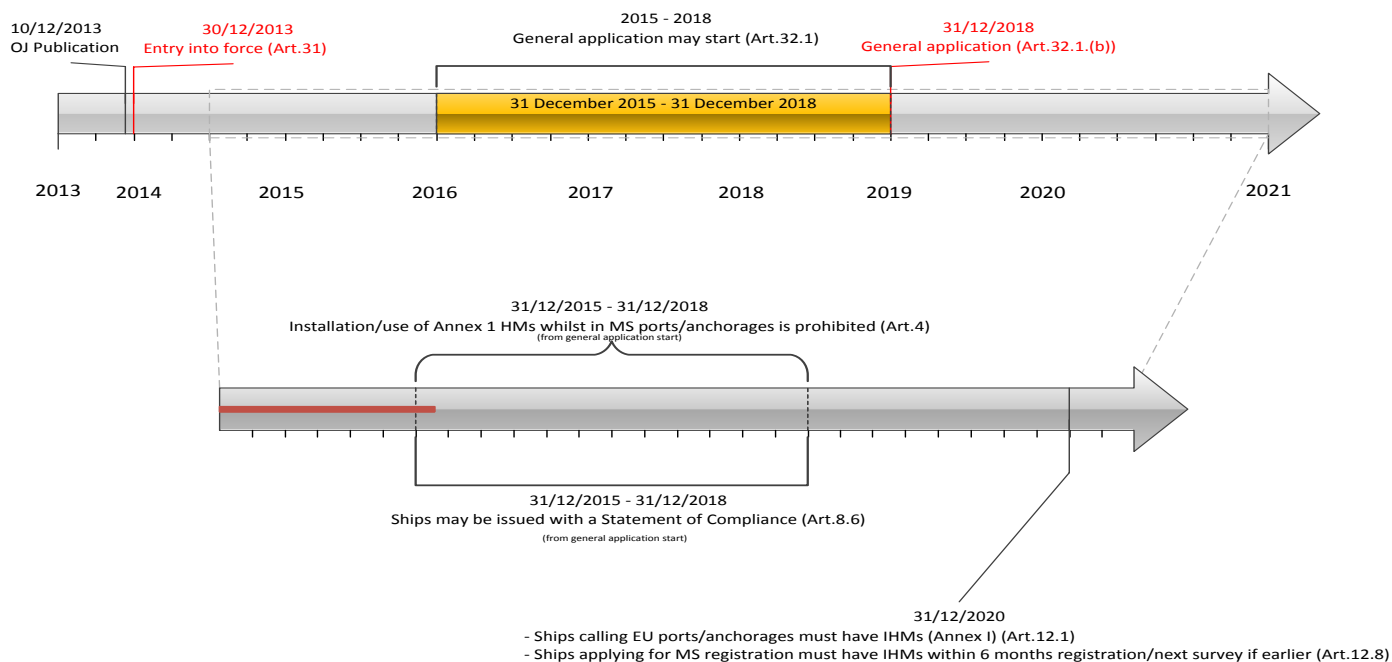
10/12/2013
OJ Publication

30/12/2013
Entry into force (Art.31)

2015 - 2018
General application may start (Art.32.1)

31/12/2018
General application (Art.32.1.(b))

31 December 2015 - 31 December 2018

2013 2014 2015 2016 2017 2018 2019 2020 2021

31/12/2015 - 31/12/2018
Installation/use of Annex 1 HMs whilst in MS ports/anchorages is prohibited (Art.4)
(from general application start)

31/12/2015 - 31/12/2018
Ships may be issued with a Statement of Compliance (Art.8.6)
(from general application start)

31/12/2020
- Ships calling EU ports/anchorages must have IHMs (Annex I) (Art.12.1)
- Ships applying for MS registration must have IHMs within 6 months registration/next survey if earlier (Art.12.8)